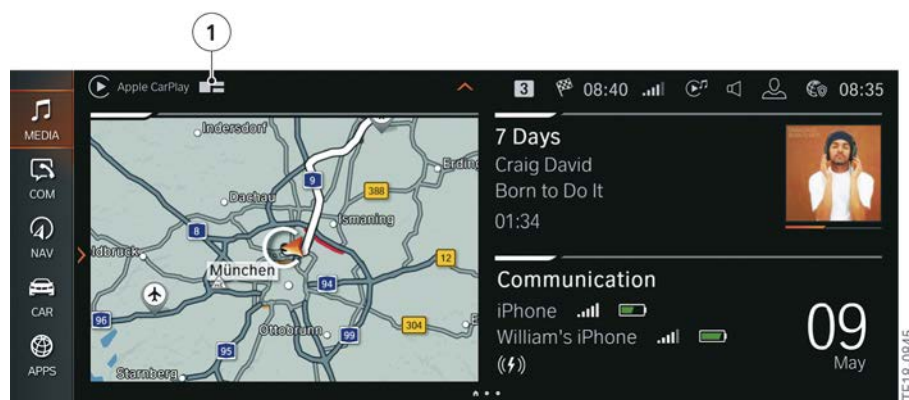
1

Apple CarPlay

3 08:40 08:35

MEDIA
COM
NAV
CAR
APPS

Indersdorf
Erding
9
388
Dachau
Ismaning
8
Idbruck
12
München
94
96
Ottobrunn
99
304
95
Starnberg

7 Days
Craig David
Born to Do It
01:34

Communication
iPhone
William's iPhone

09
May

TE19-0945